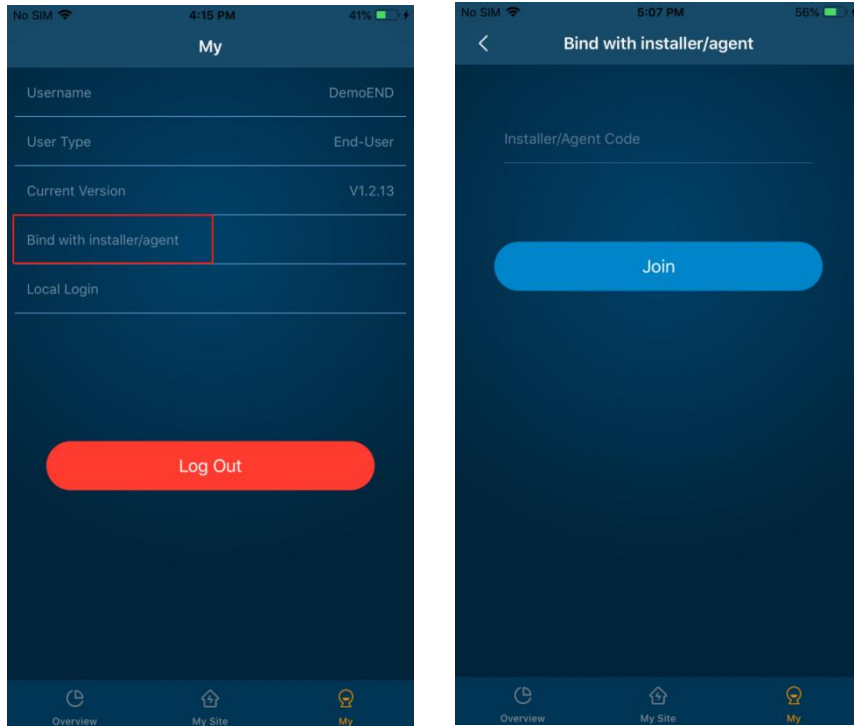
No SIM 4:15 PM 41%

My

Username DemoEND

User Type End-User

Current Version V1.2.13

Bind with installer/agent

Local Login

Log Out

Overview My Site My

No SIM 5:07 PM 56%

Bind with installer/agent

Installer/Agent Code

Join

Overview My Site My